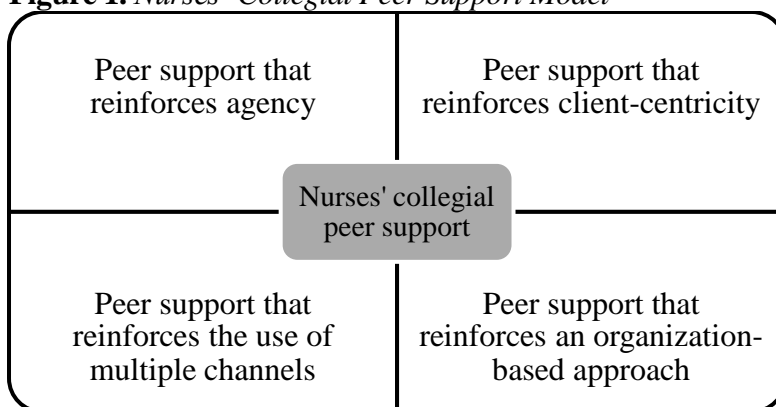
Figure 1. Nurses' Collegial Peer Support Model

Peer support that reinforces agency

Peer support that reinforces client-centricity

Nurses' collegial peer support

Peer support that reinforces the use of multiple channels

Peer support that reinforces an organization-based approach